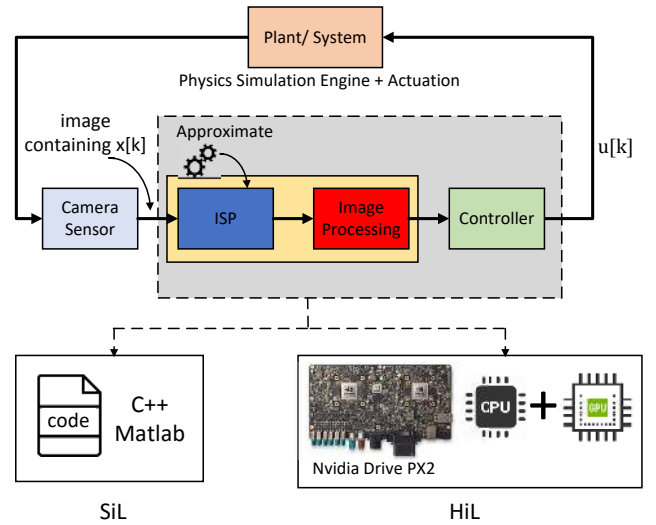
Plant/ System

Physics Simulation Engine + Actuation

image containing x[k]

u[k]

Approximate

Camera Sensor

ISP

Image Processing

Controller

code

C++
Matlab

CPU

GPU

Nvidia Drive PX2

SiL

HiL